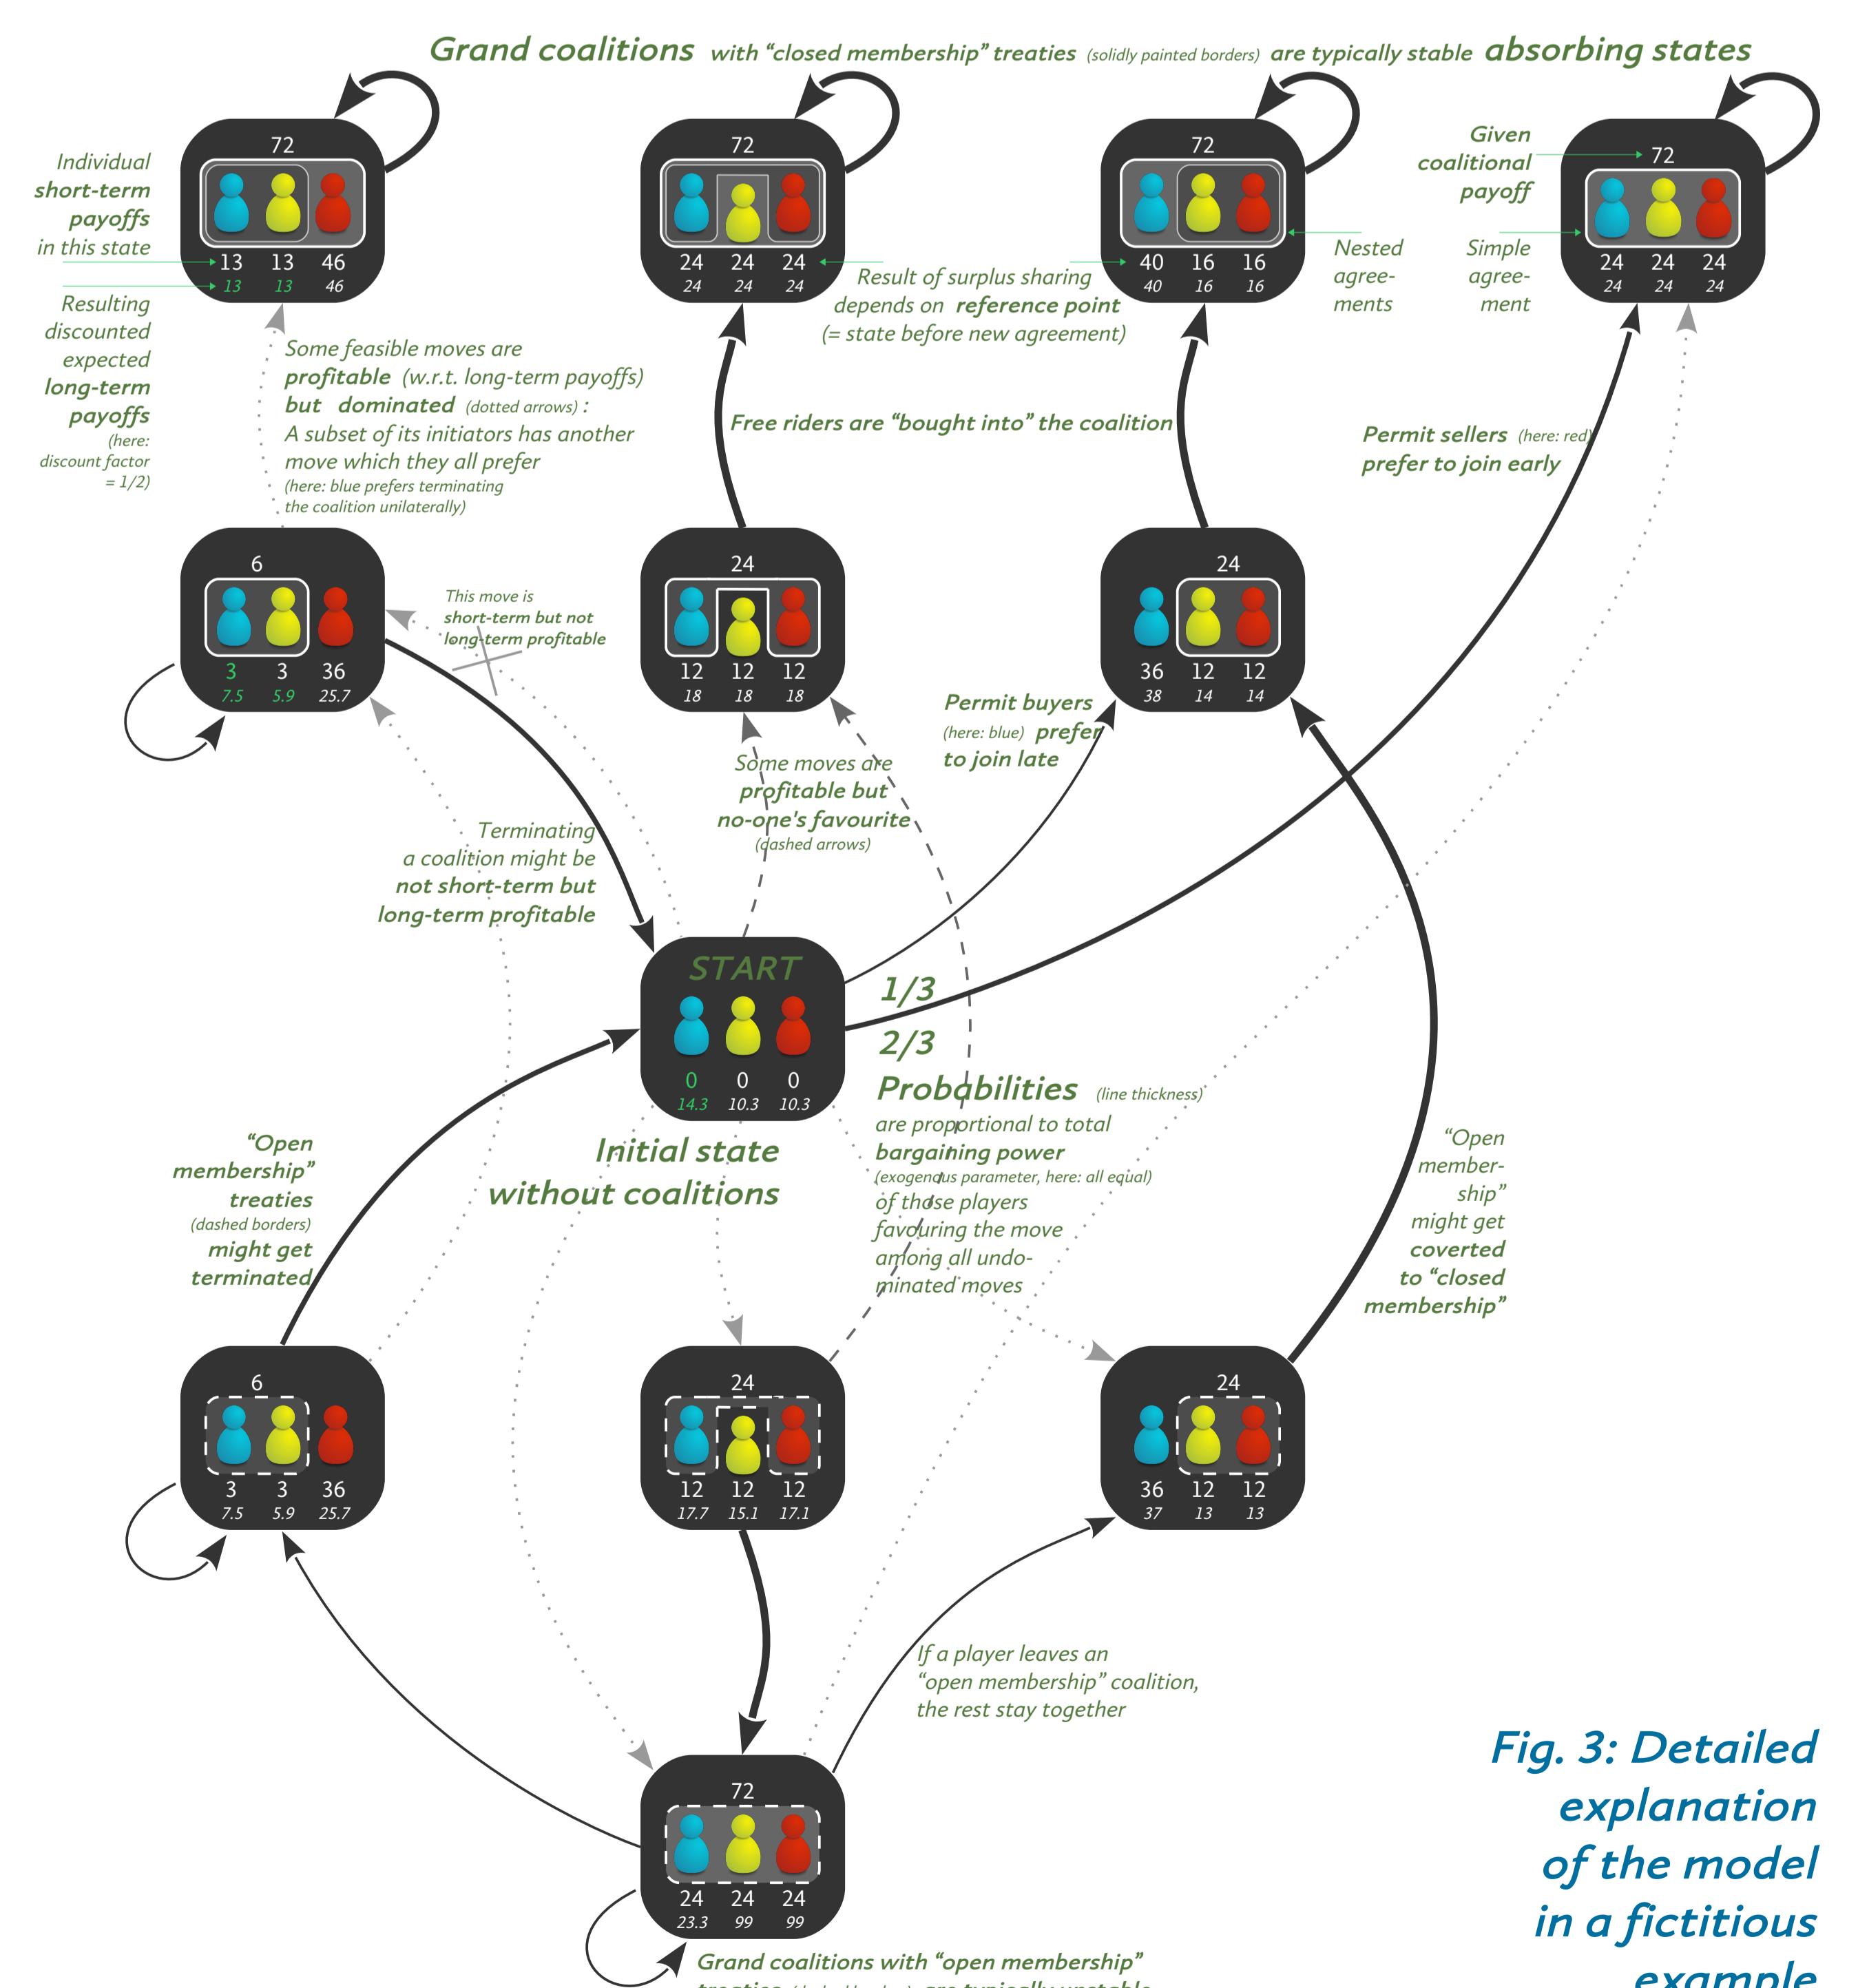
Grand coalitions with "closed membership" treaties (solidly painted borders) are typically stable absorbing states

Individual short-term payoffs in this state

72
13 13 46
13 13 46

Resulting discounted expected long-term payoffs (here: discount factor = 1/2)

72
24 24 24
24 24 24

Result of surplus sharing depends on reference point (= state before new agreement)

72
40 16 16
40 16 16

Nested agree-ments

Given coalitional payoff

Simple agree-ment

72
24 24 24
24 24 24

Some feasible moves are profitable (w.r.t. long-term payoffs) but dominated (dotted arrows) : A subset of its initiators has another move which they all prefer (here: blue prefers terminating the coalition unilaterally)

Free riders are "bought into" the coalition

Permit sellers (here: red) prefer to join early

6
3 3 36
7.5 5.9 25.7

This move is short-term but not long-term profitable

24
12 12 12
18 18 18

24
36 12 12
38 14 14

Permit buyers (here: blue) prefer to join late

Some moves are profitable but no-one's favourite (dashed arrows)

Terminating a coalition might be not short-term but long-term profitable

START
0 0 0
14.3 10.3 10.3

1/3
2/3

Probabilities (line thickness) are proportional to total bargaining power (exogenous parameter, here: all equal) of those players favouring the move among all undo-minated moves

Initial state without coalitions

"Open membership" treaties (dashed borders) might get terminated

"Open member-ship" might get coverted to "closed membership"

6
3 3 36
7.5 5.9 25.7

24
12 12 12
17.7 15.1 17.1

24
36 12 12
37 13 13

If a player leaves an "open membership" coalition, the rest stay together

72
24 24 24
23.3 99 99

Grand coalitions with "open membership"

Fig. 3: Detailed explanation of the model in a fictitious example